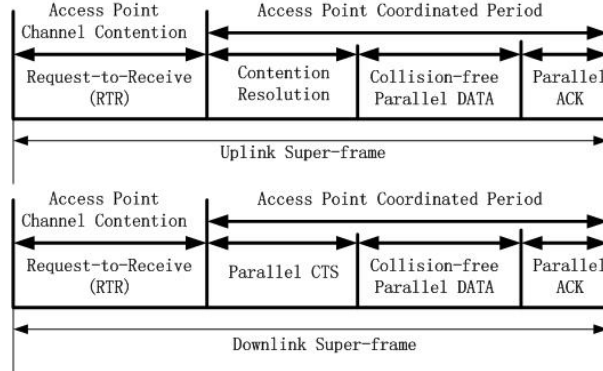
Access Point Channel Contention

Access Point Coordinated Period

Request-to-Receive (RTR)

Contention Resolution

Collision-free Parallel DATA

Parallel ACK

Uplink Super-frame

Access Point Channel Contention

Access Point Coordinated Period

Request-to-Receive (RTR)

Parallel CTS

Collision-free Parallel DATA

Parallel ACK

Downlink Super-frame